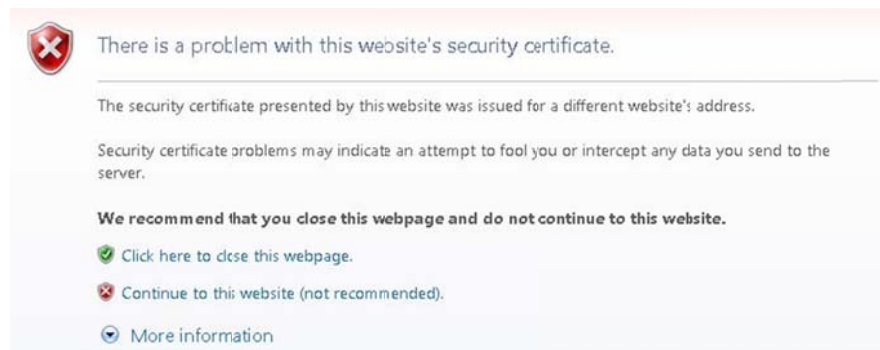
There is a problem with this website's security certificate.

The security certificate presented by this website was issued for a different website's address.

Security certificate problems may indicate an attempt to fool you or intercept any data you send to the server.

We recommend that you close this webpage and do not continue to this website.

Click here to close this webpage.

Continue to this website (not recommended).

More information